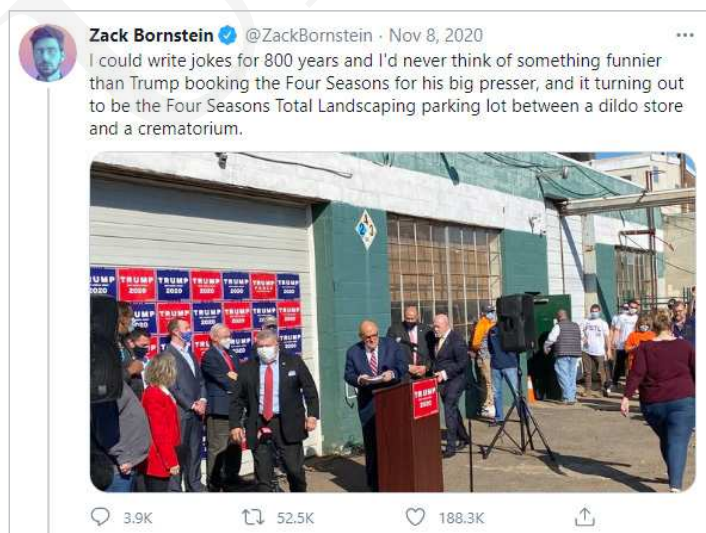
Zack Bornstein @ZackBornstein · Nov 8, 2020

...

I could write jokes for 800 years and I'd never think of something funnier than Trump booking the Four Seasons for his big presser, and it turning out to be the Four Seasons Total Landscaping parking lot between a dildo store and a crematorium.

TRUMP 2020 TRUMP 2020 TRUMP 2020 TRUMP 2020 TRUMP 2020 TRUMP 2020 TRUMP 2020 TRUMP 2020 TRUMP 2020 TRUMP 2020 TRUMP 2020 TRUMP 2020

TRUMP

2

3.9K 52.5K 188.3K